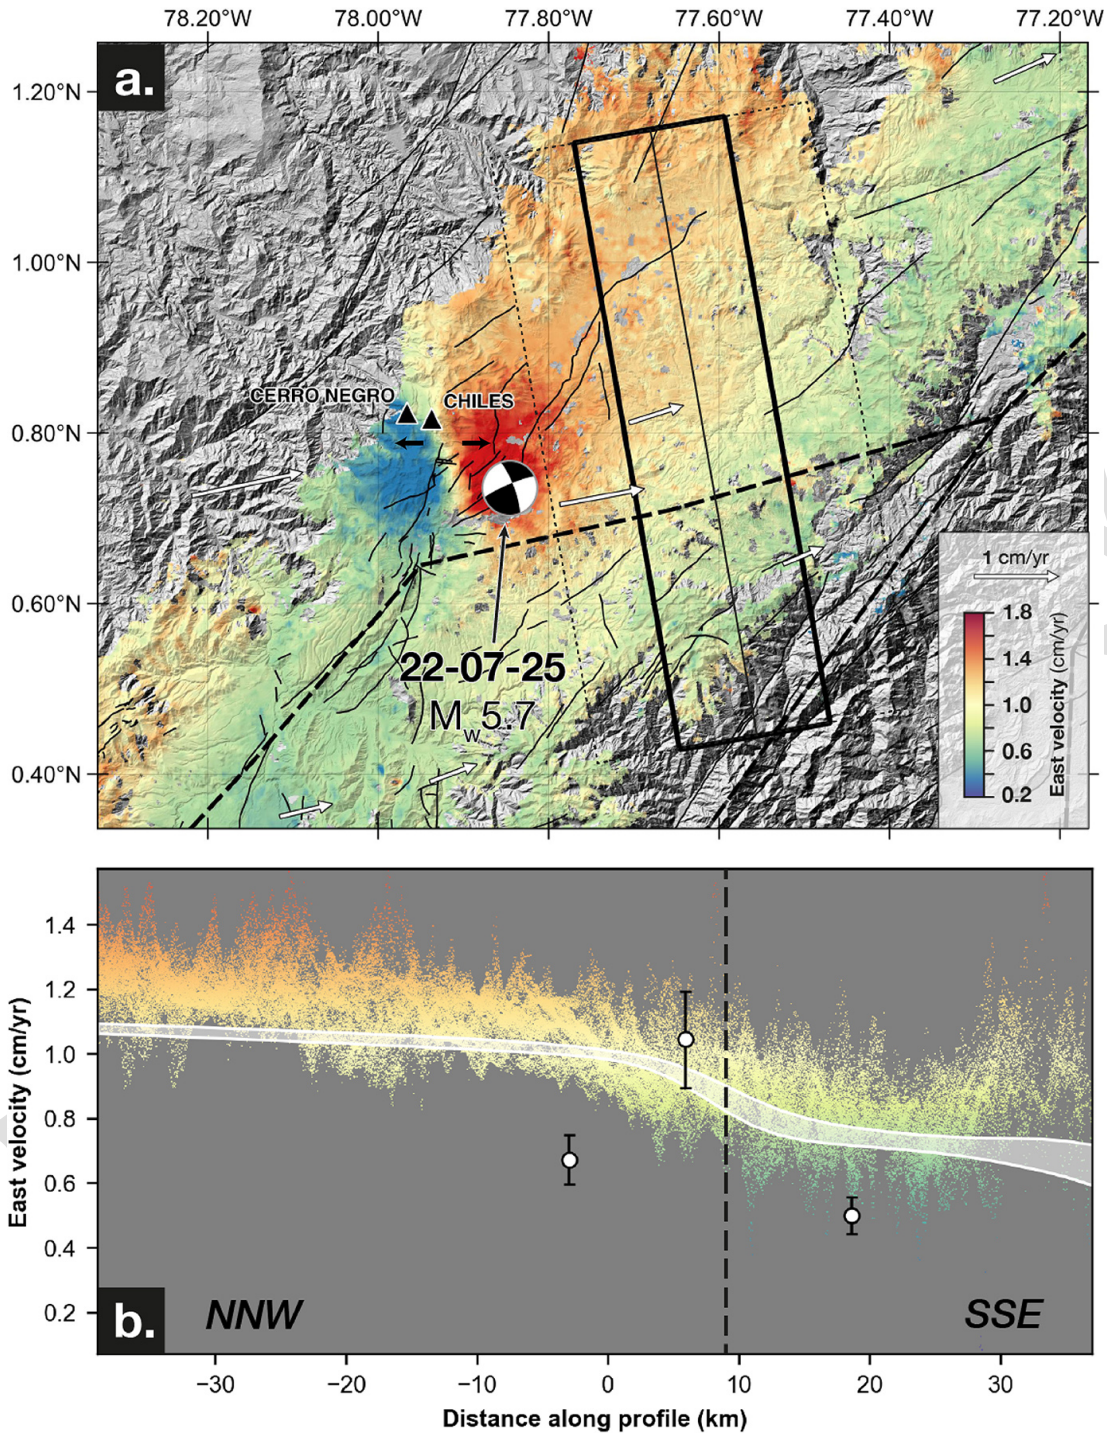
78.20°W 78.00°W 77.80°W 77.60°W 77.40°W 77.20°W

a.

1.20°N
1.00°N
0.80°N
0.60°N
0.40°N

CERRO NEGRO
CHILES

22-07-25
$M_w$ 5.7

1 cm/yr

1.8
1.4
1.0
0.6
0.2
East velocity (cm/yr)

b.

1.4
1.2
1.0
0.8
0.6
0.4
0.2
East velocity (cm/yr)

NNW
SSE

−30 −20 −10 0 10 20 30
Distance along profile (km)